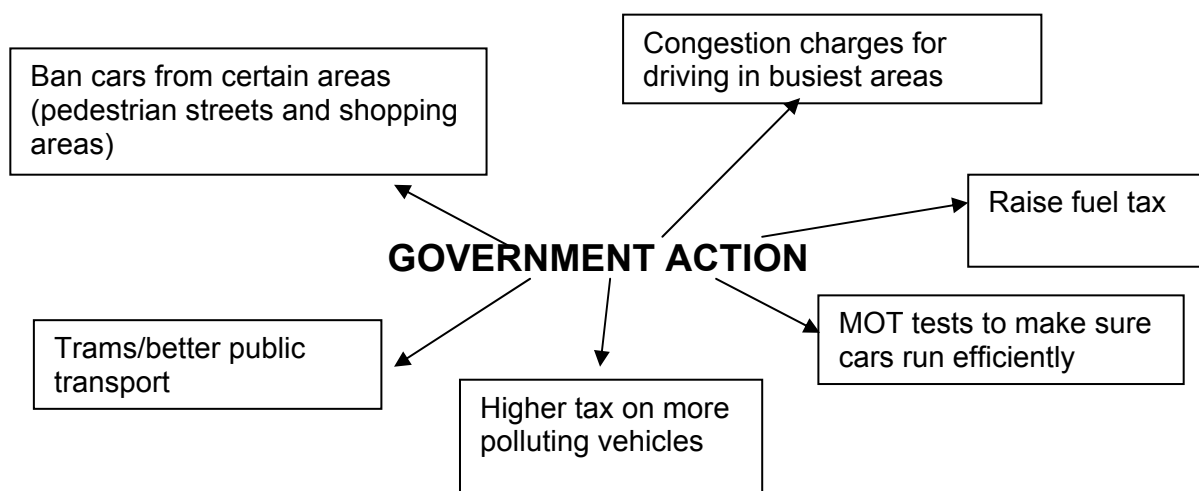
Congestion charges for driving in busiest areas

Ban cars from certain areas (pedestrian streets and shopping areas)

Raise fuel tax

GOVERNMENT ACTION

Trams/better public transport

Higher tax on more polluting vehicles

MOT tests to make sure cars run efficiently